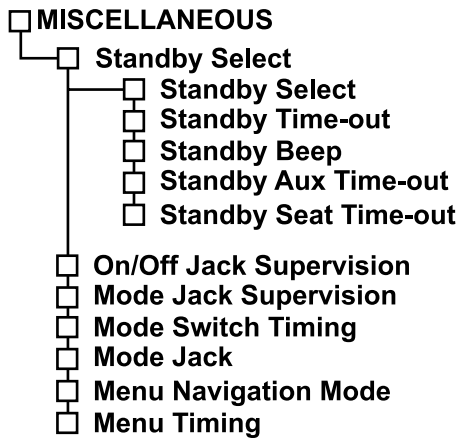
MISCELLANEOUS
Standby Select
Standby Select
Standby Time-out
Standby Beep
Standby Aux Time-out
Standby Seat Time-out
On/Off Jack Supervision
Mode Jack Supervision
Mode Switch Timing
Mode Jack
Menu Navigation Mode
Menu Timing